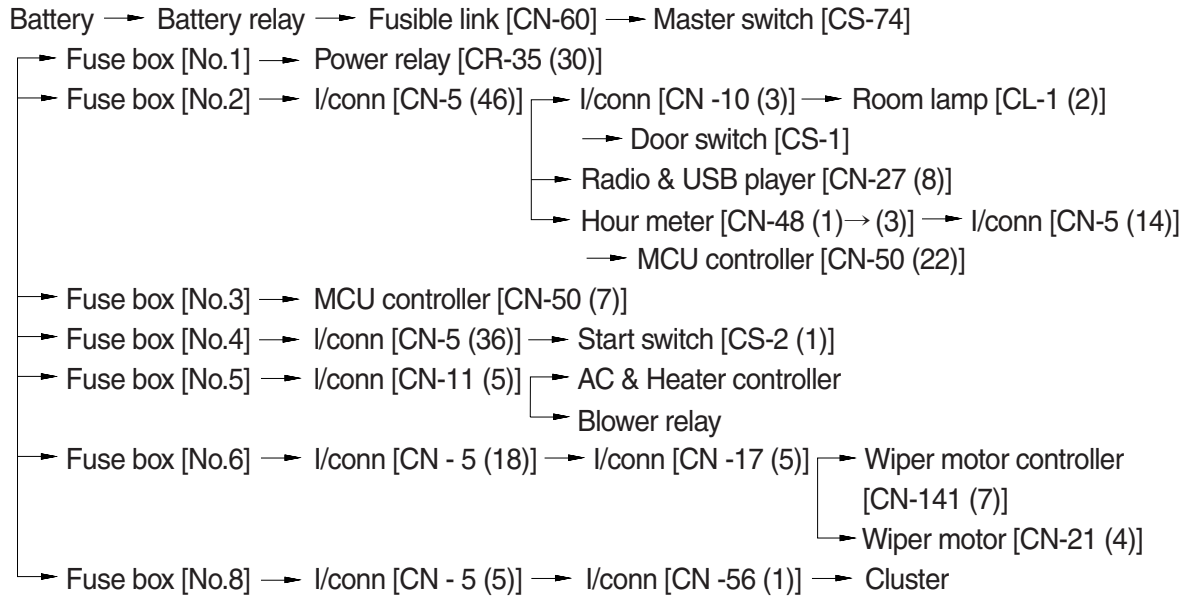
Battery → Battery relay → Fusible link [CN-60] → Master switch [CS-74]
→ Fuse box [No.1] → Power relay [CR-35 (30)]
→ Fuse box [No.2] → I/conn [CN-5 (46)] → I/conn [CN -10 (3)] → Room lamp [CL-1 (2)]
→ Door switch [CS-1]
→ Radio & USB player [CN-27 (8)]
→ Hour meter [CN-48 (1) → (3)] → I/conn [CN-5 (14)]
→ MCU controller [CN-50 (22)]
→ Fuse box [No.3] → MCU controller [CN-50 (7)]
→ Fuse box [No.4] → I/conn [CN-5 (36)] → Start switch [CS-2 (1)]
→ Fuse box [No.5] → I/conn [CN-11 (5)] → AC & Heater controller
→ Blower relay
→ Fuse box [No.6] → I/conn [CN - 5 (18)] → I/conn [CN -17 (5)] → Wiper motor controller [CN-141 (7)]
→ Wiper motor [CN-21 (4)]
→ Fuse box [No.8] → I/conn [CN - 5 (5)] → I/conn [CN -56 (1)] → Cluster